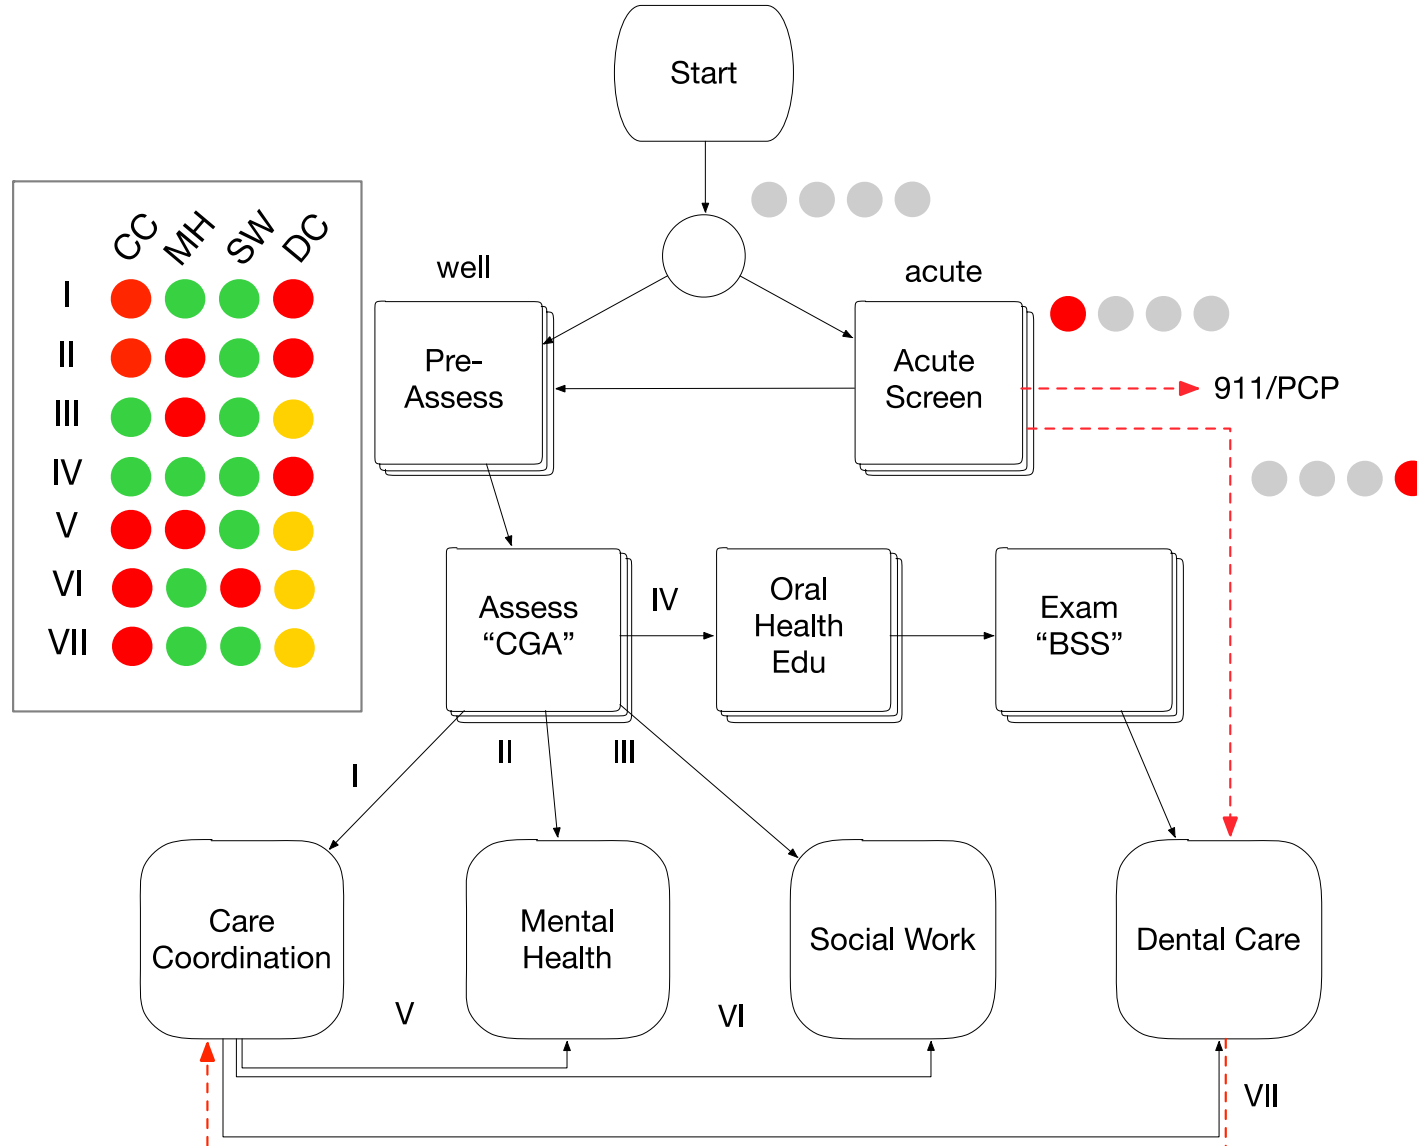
Start

CC MH SW DC

I
II
III
IV
V
VI
VII

well

acute

Pre-Assess

Acute Screen

911/PCP

Assess "CGA"

IV

Oral Health Edu

Exam "BSS"

I

II

III

Care Coordination

Mental Health

Social Work

Dental Care

V

VI

VII